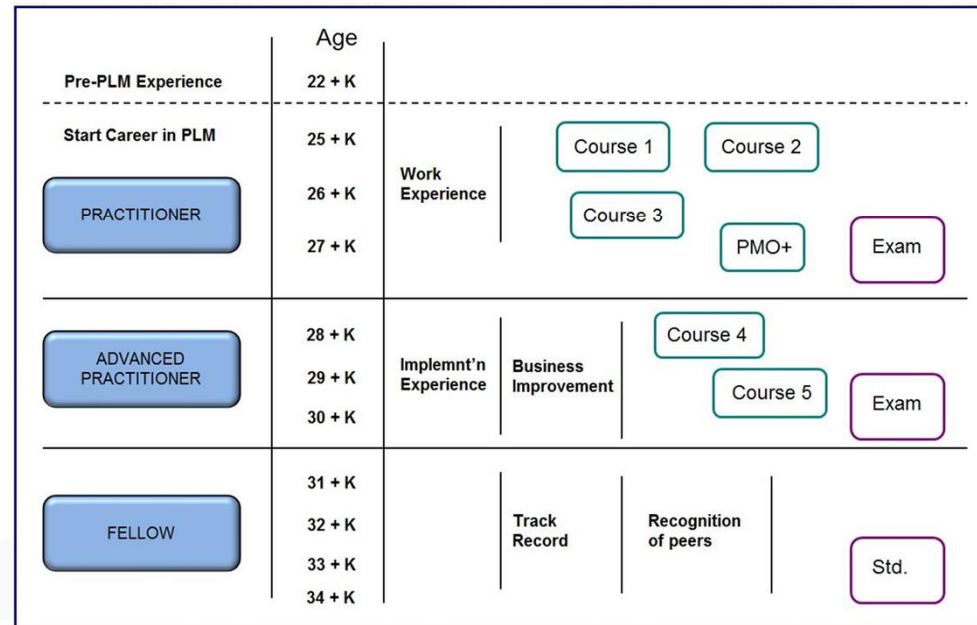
Age

Pre-PLM Experience
22 + K

Start Career in PLM
25 + K
26 + K
27 + K

PRACTITIONER

Work Experience

Course 1
Course 2
Course 3
PMO+
Exam

ADVANCED PRACTITIONER
28 + K
29 + K
30 + K

Implemnt'n Experience
Business Improvement

Course 4
Course 5
Exam

FELLOW
31 + K
32 + K
33 + K
34 + K

Track Record
Recognition of peers

Std.